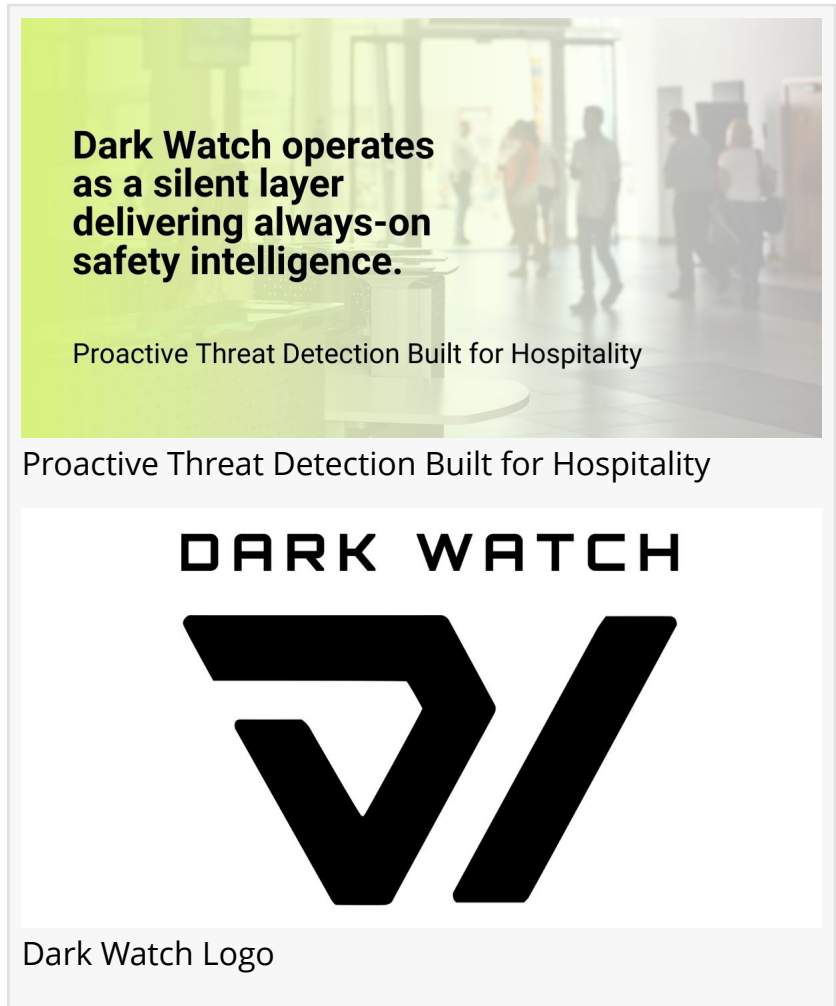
Dark Watch operates as a silent layer delivering always-on safety intelligence.

Proactive Threat Detection Built for Hospitality

Proactive Threat Detection Built for Hospitality

DARK WATCH

Dark Watch Logo